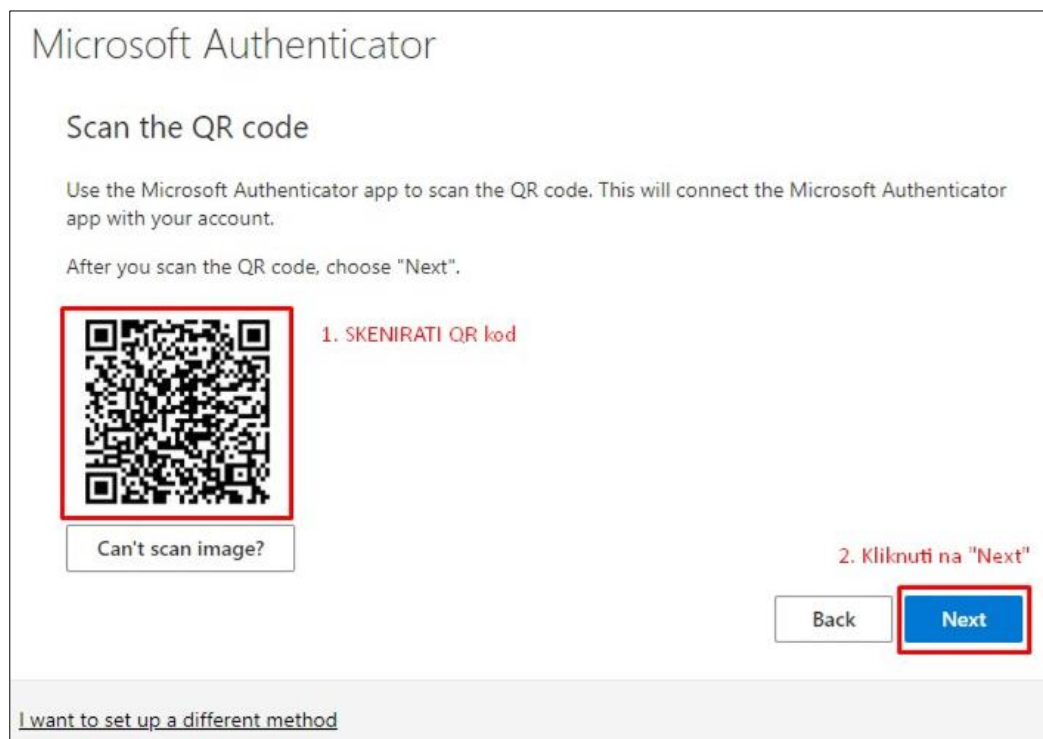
Microsoft Authenticator

Scan the QR code

Use the Microsoft Authenticator app to scan the QR code. This will connect the Microsoft Authenticator app with your account.

After you scan the QR code, choose "Next".

1. SKENIRATI QR kod

Can't scan image?

2. Kliknuti na "Next"

Back

Next

I want to set up a different method